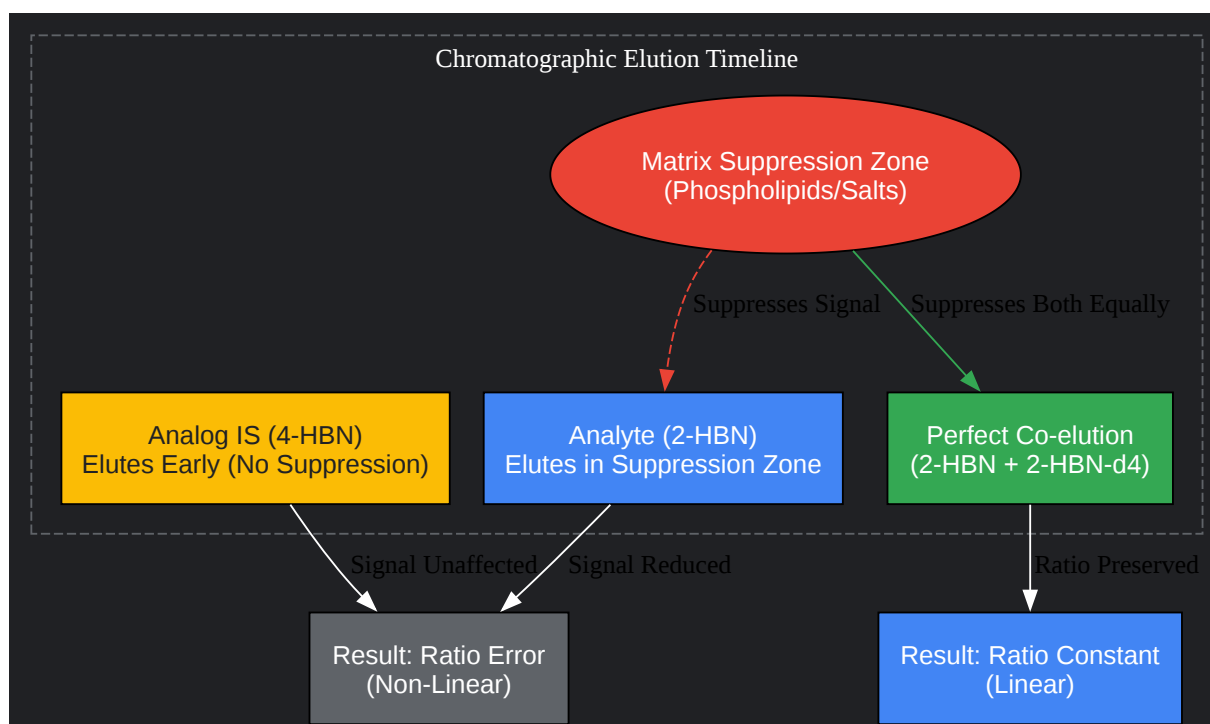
Chromatographic Elution Timeline

Matrix Suppression Zone
(Phospholipids/Salts)

Suppresses Signal

Suppresses Both Equally

Analog IS (4-HBN)
Elutes Early (No Suppression)

Analyte (2-HBN)
Elutes in Suppression Zone

Perfect Co-elution
(2-HBN + 2-HBN-d4)

Signal Unaffected

Signal Reduced

Ratio Preserved

Result: Ratio Error
(Non-Linear)

Result: Ratio Constant
(Linear)